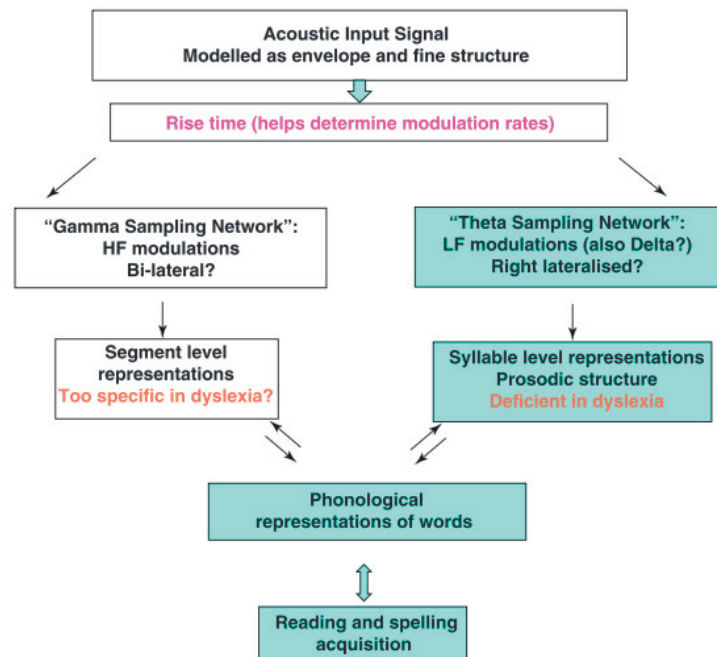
Acoustic Input Signal
Modelled as envelope and fine structure

Rise time (helps determine modulation rates)

“Gamma Sampling Network”:
HF modulations
Bi-lateral?

“Theta Sampling Network”:
LF modulations (also Delta?)
Right lateralised?

Segment level representations
Too specific in dyslexia?

Syllable level representations
Prosodic structure
Deficient in dyslexia

Phonological representations of words

Reading and spelling acquisition